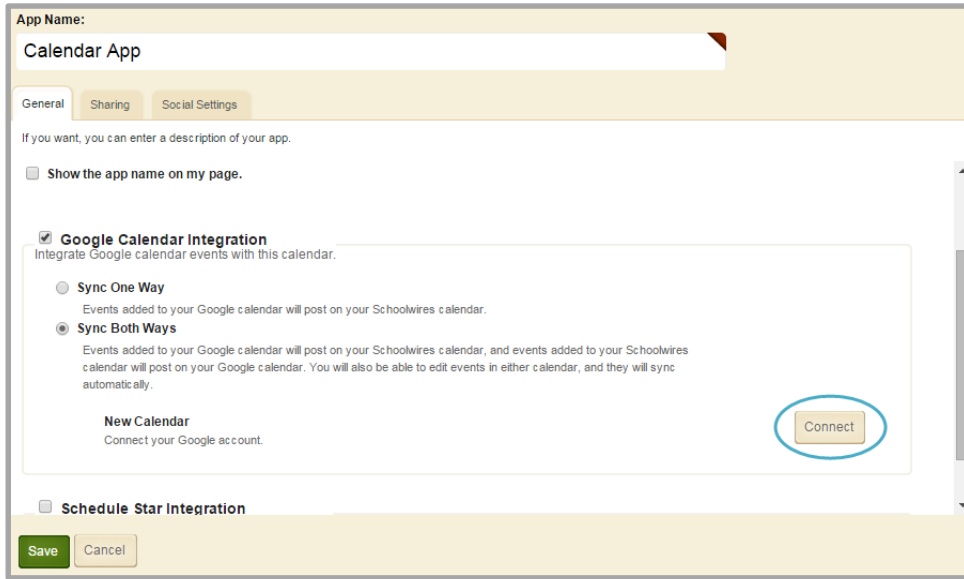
App Name:

Calendar App

General

Sharing

Social Settings

If you want, you can enter a description of your app.

Show the app name on my page.

Google Calendar Integration

Integrate Google calendar events with this calendar.

Sync One Way

Events added to your Google calendar will post on your Schoolwires calendar.

Sync Both Ways

Events added to your Google calendar will post on your Schoolwires calendar, and events added to your Schoolwires calendar will post on your Google calendar. You will also be able to edit events in either calendar, and they will sync automatically.

New Calendar

Connect your Google account.

Connect

Schedule Star Integration

Save

Cancel